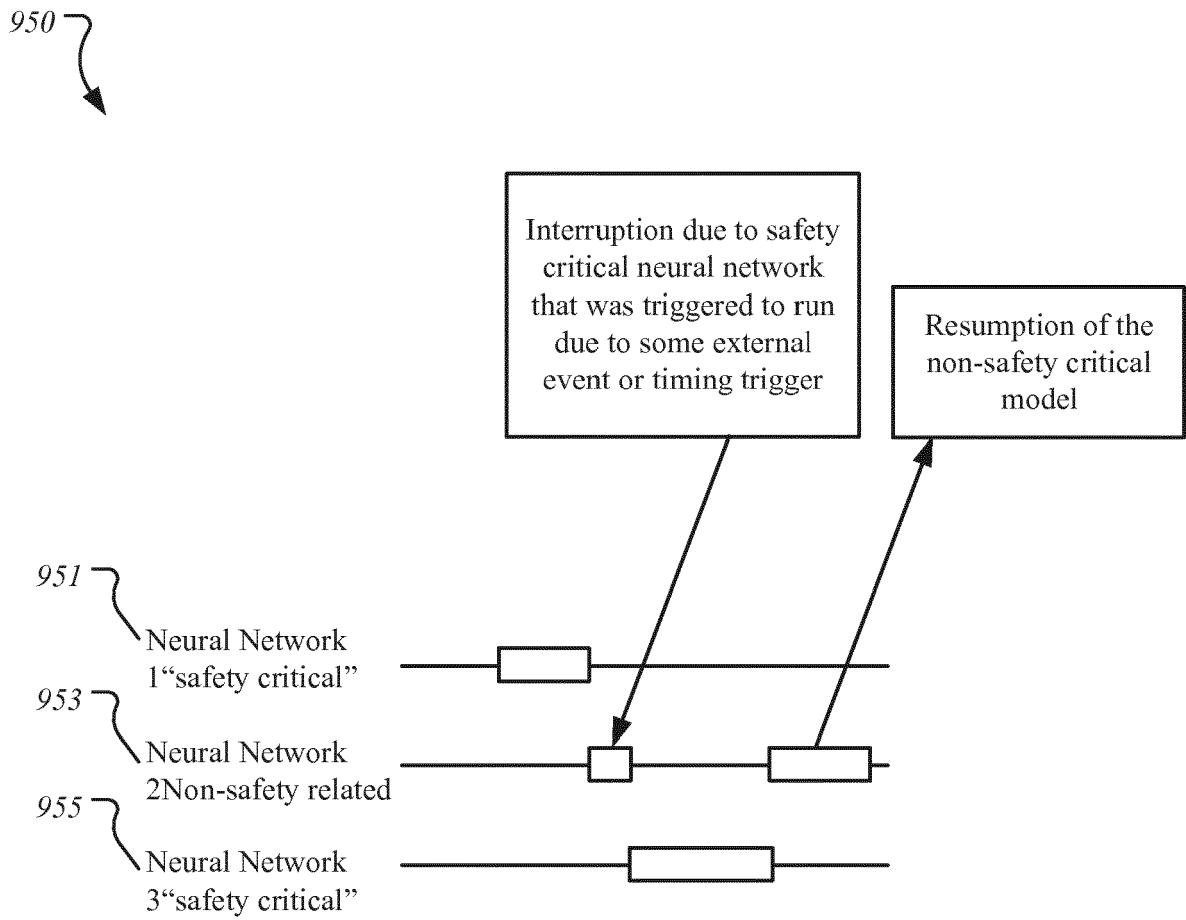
950

Interruption due to safety critical neural network that was triggered to run due to some external event or timing trigger

Resumption of the non-safety critical model

951

Neural Network 1“safety critical”

953

Neural Network 2Non-safety related

955

Neural Network 3“safety critical”